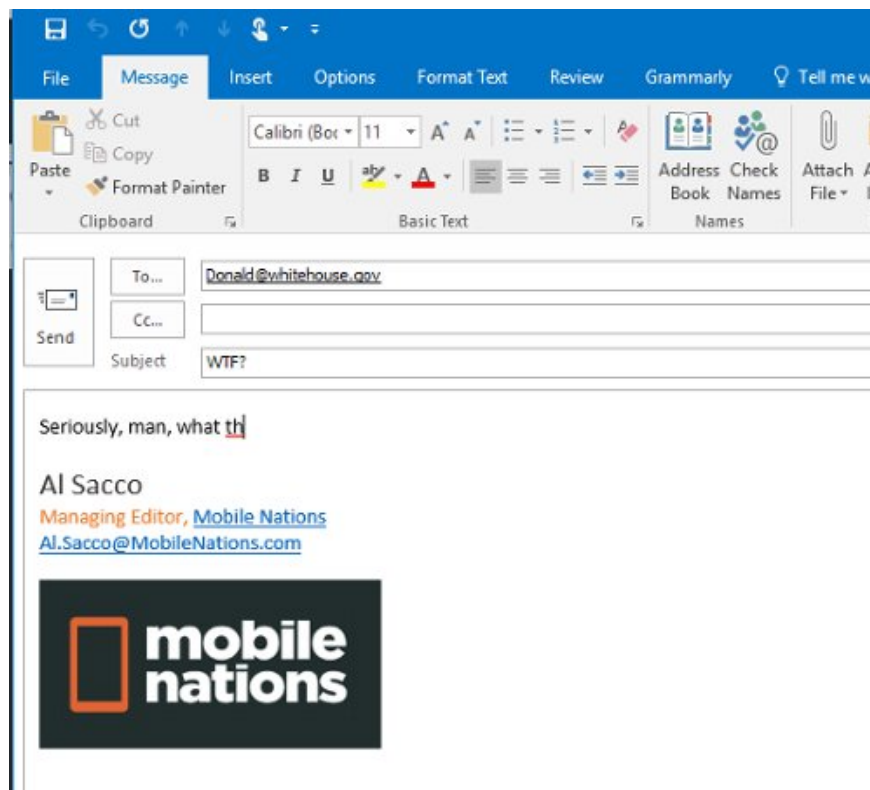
File Message Insert Options Format Text Review Grammarly Tell me w

Paste
Cut
Copy
Format Painter
Clipboard

Calibri (Boc 11
B I U
Basic Text

Address Book
Check Names
Names

Attach File

Send
To...
Cc...
Subject

Donald@whitehouse.gov

WTF?

Seriously, man, what th

Al Sacco
Managing Editor, Mobile Nations
Al.Sacco@MobileNations.com

mobile nations